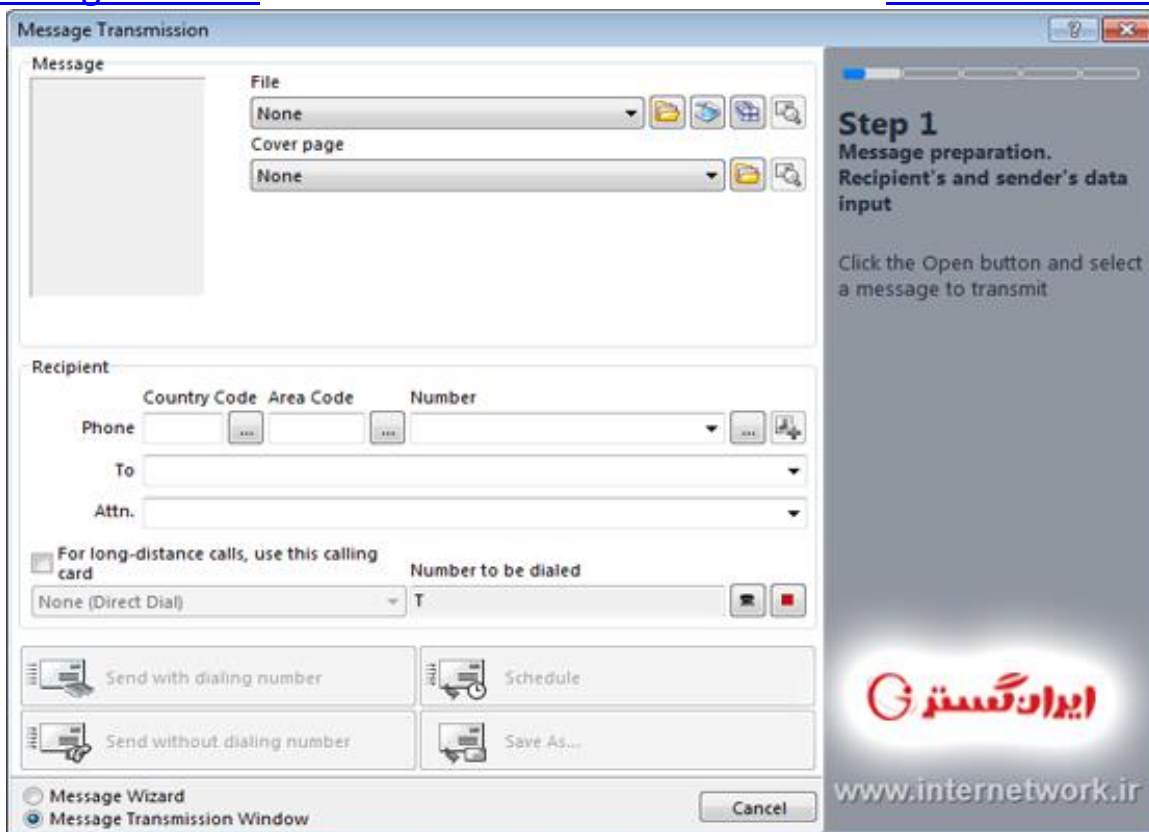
Message Transmission

Message

File

None

Cover page

None

Step 1
Message preparation. Recipient's and sender's data input

Click the Open button and select a message to transmit

Recipient

Country Code Area Code Number

Phone

To

Attn.

For long-distance calls, use this calling card

None (Direct Dial)

Number to be dialed

T

Send with dialing number

Schedule

Send without dialing number

Save As...

ایران گستر

www.internetwork.ir

Message Wizard

Message Transmission Window

Cancel